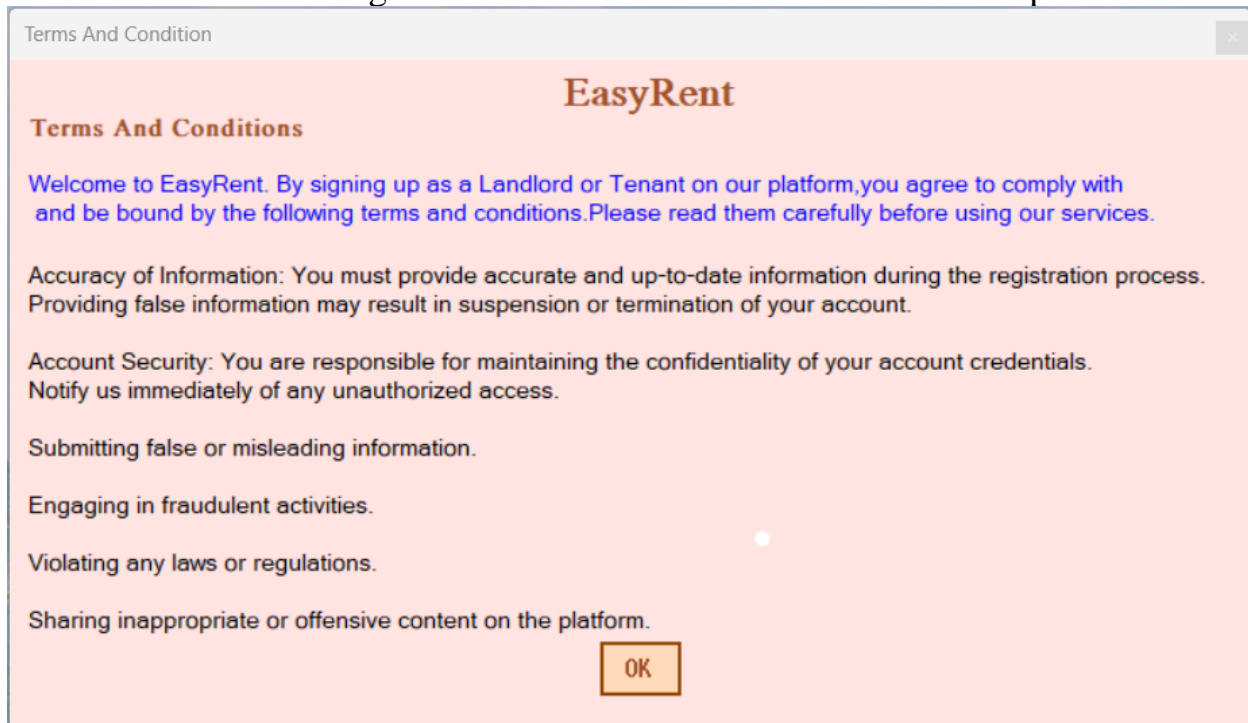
Terms And Condition

×

EasyRent

Terms And Conditions

Welcome to EasyRent. By signing up as a Landlord or Tenant on our platform,you agree to comply with and be bound by the following terms and conditions.Please read them carefully before using our services.

Accuracy of Information: You must provide accurate and up-to-date information during the registration process. Providing false information may result in suspension or termination of your account.

Account Security: You are responsible for maintaining the confidentiality of your account credentials. Notify us immediately of any unauthorized access.

Submitting false or misleading information.

Engaging in fraudulent activities.

Violating any laws or regulations.

Sharing inappropriate or offensive content on the platform.

OK